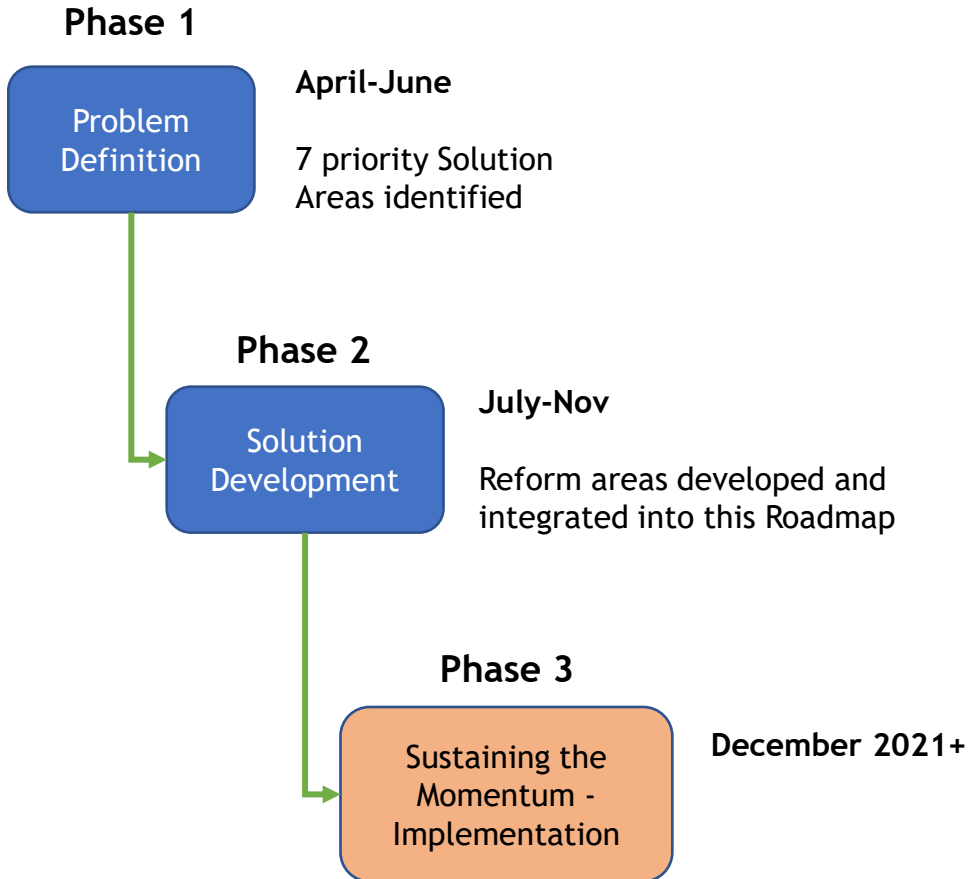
Phase 1

Problem Definition

April-June

7 priority Solution Areas identified

Phase 2

Solution Development

July-Nov

Reform areas developed and integrated into this Roadmap

Phase 3

Sustaining the Momentum - Implementation

December 2021+